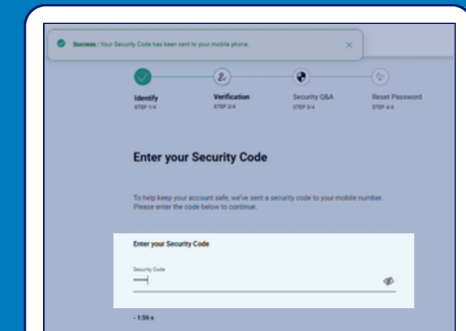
Success : Your Security Code has been sent to your mobile phone.

×

Identify
STEP 1/4

Verification
STEP 2/4

Security Q&A
STEP 3/4

Reset Password
STEP 4/4

Enter your Security Code

To help keep your account safe, we've sent a security code to your mobile number. Please enter the code below to continue.

Enter your Security Code

Security Code
•••••|

- 1:56 s